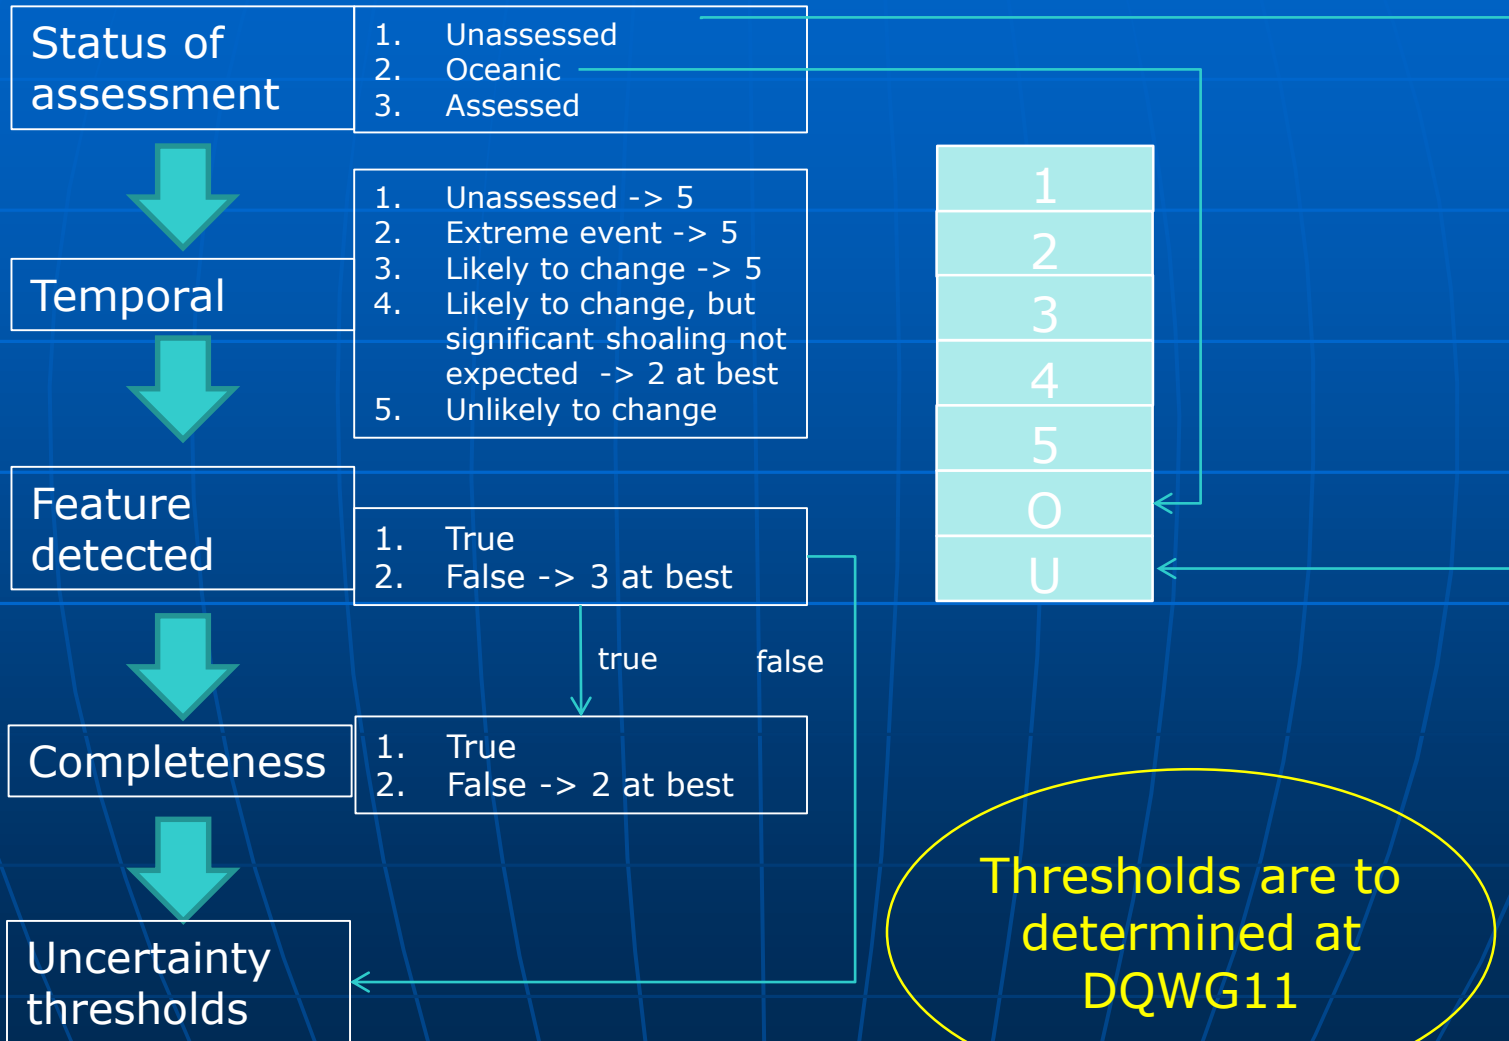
Status of assessment

1. Unassessed
2. Oceanic
3. Assessed

Temporal

1. Unassessed -> 5
2. Extreme event -> 5
3. Likely to change -> 5
4. Likely to change, but significant shoaling not expected -> 2 at best
5. Unlikely to change

Feature detected

1. True
2. False -> 3 at best

true

false

Completeness

1. True
2. False -> 2 at best

Uncertainty thresholds

| 1 |
|---|
| 2 |
| 3 |
| 4 |
| 5 |
| O |
| U |

Thresholds are to determined at DQWG11